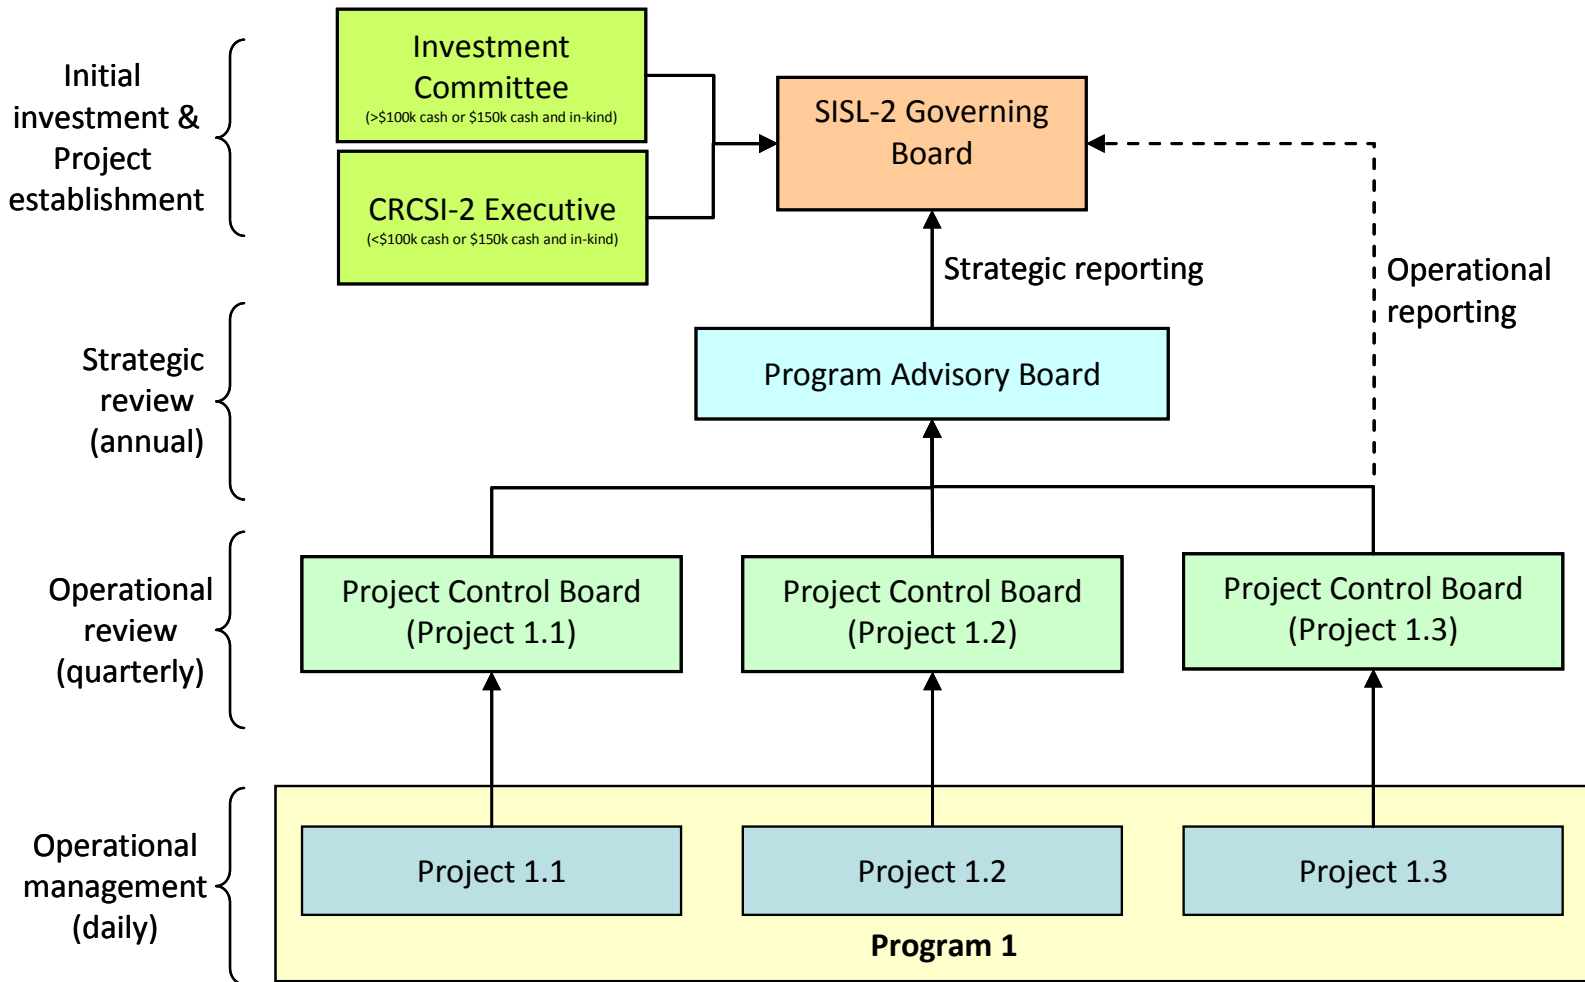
Initial investment & Project establishment

Investment Committee
(>$100k cash or $150k cash and in-kind)

CRCSI-2 Executive
(<$100k cash or $150k cash and in-kind)

SISL-2 Governing Board

Strategic reporting

Operational reporting

Strategic review (annual)

Program Advisory Board

Operational review (quarterly)

Project Control Board (Project 1.1)

Project Control Board (Project 1.2)

Project Control Board (Project 1.3)

Operational management (daily)

Project 1.1

Project 1.2

Project 1.3

Program 1